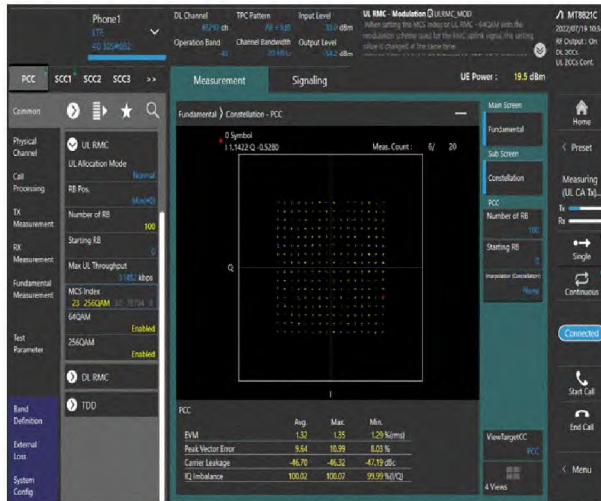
Phone1
LTE
40 305#682

DL Channel
ch
Operation Band
40

TPC Pattern
Channel Bandwidth
20 MHz

Input Level
dBm
Output Level
dBm

UL RMC - Modulation UL RMC_MOD
When setting the MCS index or UL RMC - 64QAM with the modulation scheme used for the RMC uplink signal, the setting value is changed at the same time.

MT8821C
2022/07/19
RF Output : On
DL 2CCs
UL 2CCs Cont.

PCC SCC1 SCC2 SCC3 >>

Measurement Signaling

UE Power : 19.5 dBm

Common

Physical Channel

Call Processing

TX Measurement

RX Measurement

Fundamental Measurement

Test Parameter

Band Definition

External Loss

System Config

UL RMC
UL Allocation Mode
Normal
RB Pos.
Min(#0)
Number of RB
100
Starting RB
0
Max UL Throughput
kbps
MCS Index
23 256QAM
64QAM
Enabled
256QAM
Enabled

DL RMC

TDD

Fundamental Constellation - PCC

0 Symbol
I:1.1422 Q: -0.5280
Meas. Count : 6/ 20

Q

I

PCC
| | Avg. | Max. | Min. | |
|---|---|---|---|---|
| EVM | 1.32 | 1.35 | 1.29 | %(rms) |
| Peak Vector Error | 9.64 | 10.39 | 8.03 | % |
| Carrier Leakage | -46.70 | -46.32 | -47.19 | dBc |
| IQ Imbalance | 100.02 | 100.07 | 99.99 | %(I/Q) |

Main Screen
Fundamental
Sub Screen
Constellation
PCC
Number of RB
100
Starting RB
0
Interpolation (Constellation)
None

ViewTargetCC
PCC

4 Views

Home
Preset
Measuring (UL CA Tx)...
Tx
Rx
Single
Continuous
Connected
Start Call
End Call
Menu